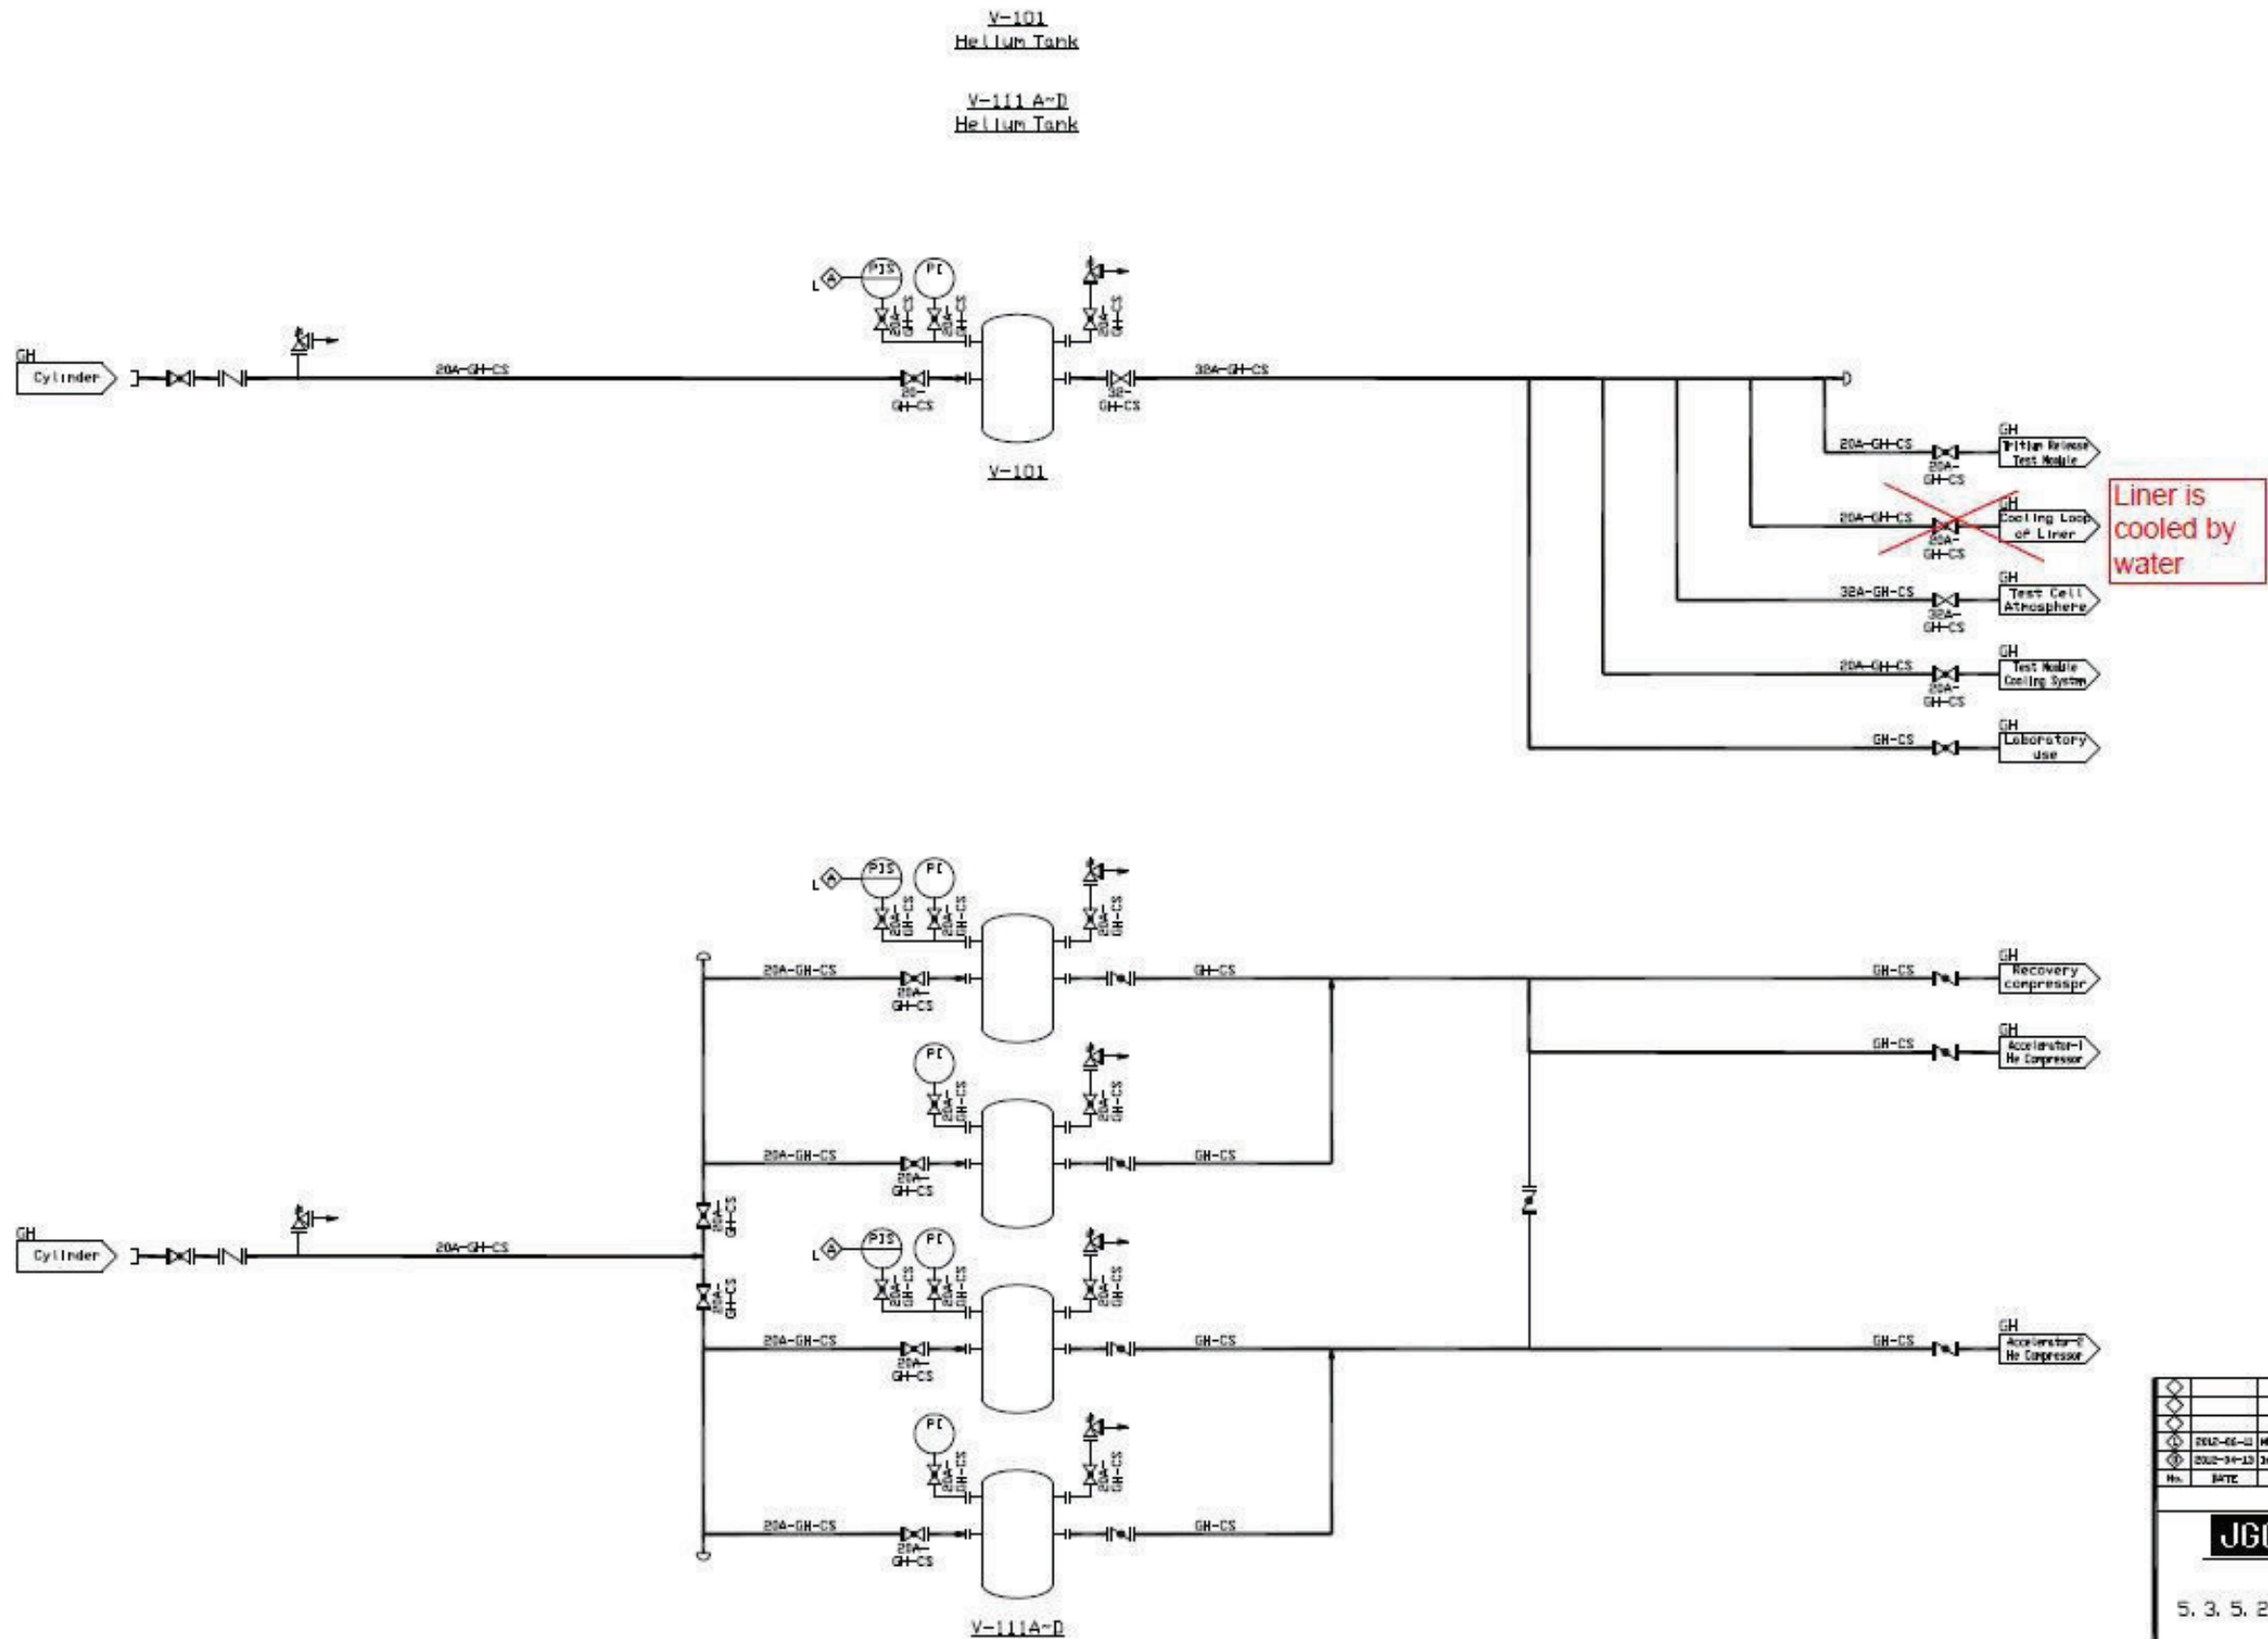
V-101
Helium Tank

V-111 A~D
Helium Tank

L A PIS PI

GH
Cylinder

20A-GH-CS

20-GH-CS

V-101

32-GH-CS

32A-GH-CS

20A-GH-CS 20A-GH-CS GH Tritium Release Test Module

20A-GH-CS 20A-GH-CS GH Cooling Loop of Liner

Liner is cooled by water

32A-GH-CS 32A-GH-CS GH Test Cell Atmosphere

20A-GH-CS 20A-GH-CS GH Test Module Cooling System

GH-CS GH Laboratory use

L A PIS PI

20A-GH-CS 20A-GH-CS GH-CS

GH-CS GH Recovery compresspr

GH-CS GH Accelerator-1 He Compressor

PI

20A-GH-CS 20A-GH-CS GH-CS

GH
Cylinder

20A-GH-CS

20A-GH-CS

20A-GH-CS

L A PIS PI

20A-GH-CS 20A-GH-CS GH-CS

GH-CS GH Accelerator-2 He Compressor

PI

20A-GH-CS 20A-GH-CS GH-CS

V-111A~D

| | |
|---|---|
| ◇ | |
| ◇ | |
| ◇ | |
| 1 | 2012-06-11 |
| 0 | 2012-04-13 |
| No. | DATE |

JG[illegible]

5. 3. 5. 2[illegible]